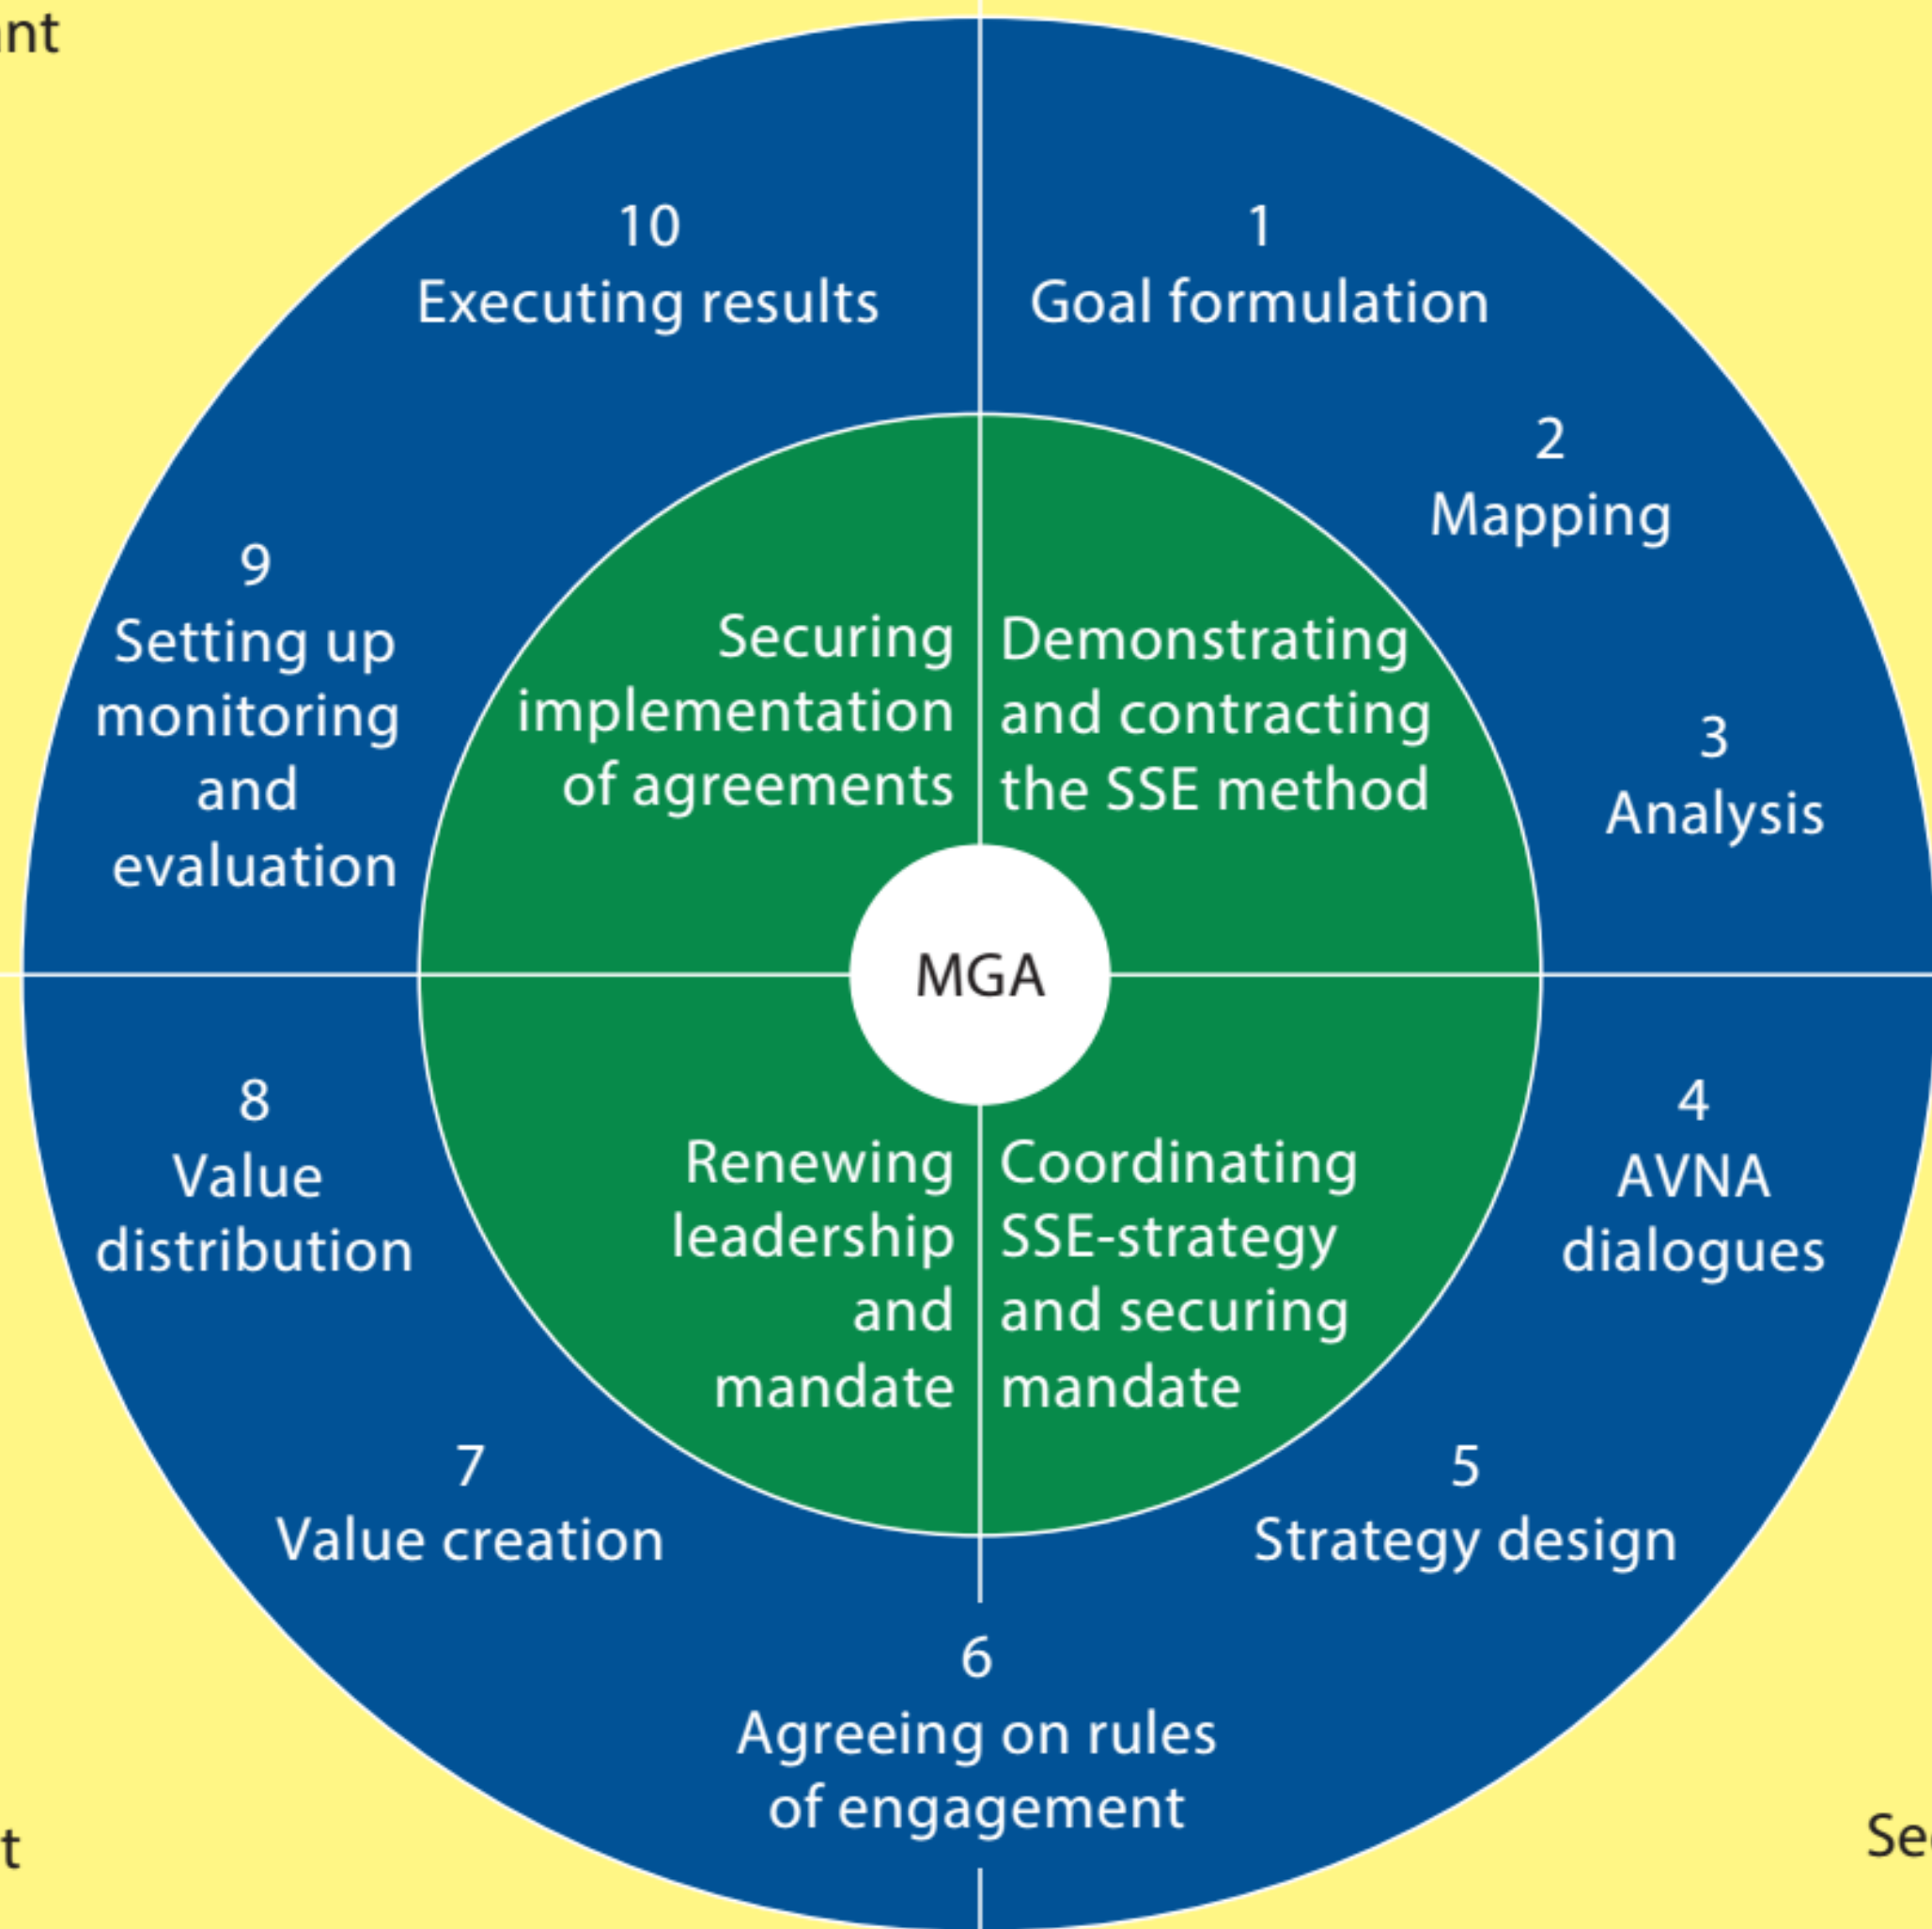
nt

10
Executing results

1
Goal formulation

2
Mapping

9
Setting up monitoring and evaluation

Securing implementation of agreements

Demonstrating and contracting the SSE method

3
Analysis

MGA

8
Value distribution

Renewing leadership and mandate

Coordinating SSE-strategy and securing mandate

4
AVNA dialogues

7
Value creation

5
Strategy design

6
Agreeing on rules of engagement

t

Se